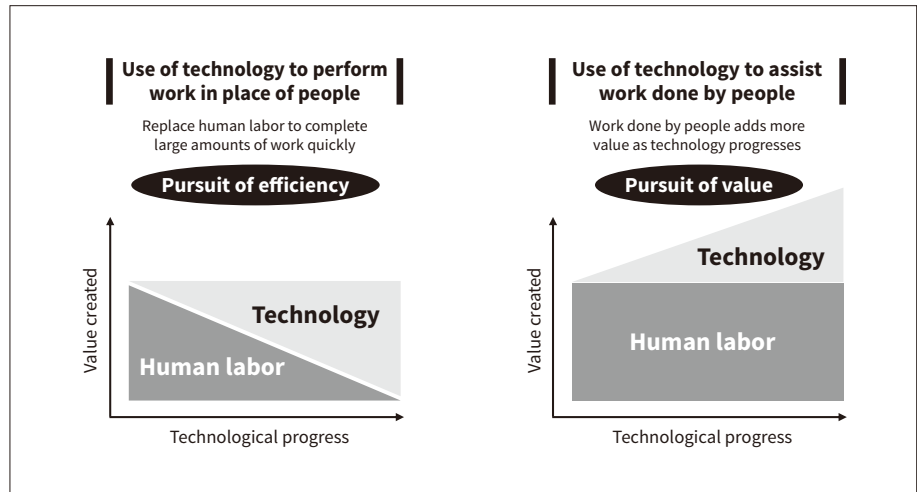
Use of technology to perform work in place of people

Replace human labor to complete large amounts of work quickly

Pursuit of efficiency

Value created

Technology

Human labor

Technological progress

Use of technology to assist work done by people

Work done by people adds more value as technology progresses

Pursuit of value

Value created

Technology

Human labor

Technological progress